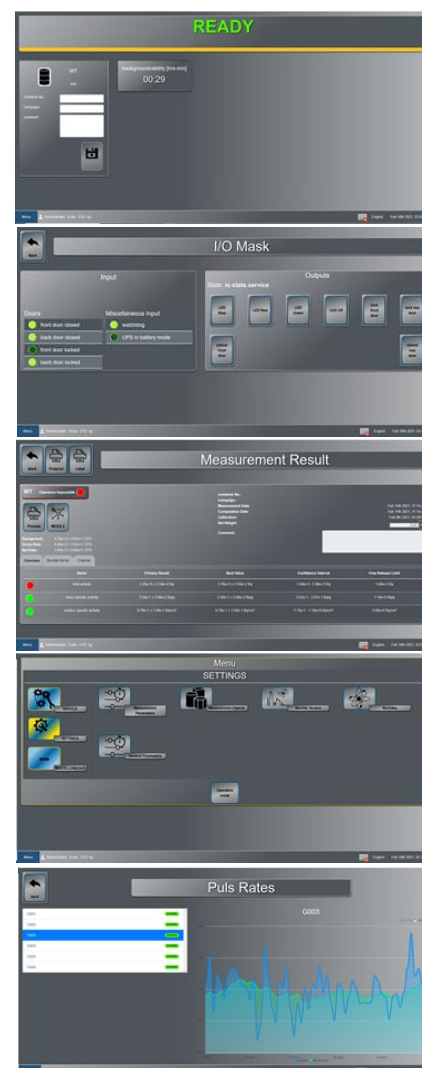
READY

WT

background/stability [hrs:min]
00:29

Container No.
Campaign
Comment

Menu

English

Back

I/O Mask

Input

Doors
front door closed
back door closed
front door locked
back door locked

Miscellaneous input
watchdog
UPS in battery mode

Outputs

State: in state service

LED Blue
LED Red
LED Green
LED Off
lock front door
lock rear door
unlock front door
unlock rear door

Menu

Back
Protocol
Label

Measurement Result

WT

Container No.
Campaign
Measurement Date
Computation Date
Calibration
Net Weight
Comment

Overview

| | Name | Primary Result | Best Value | Confidence Interval | Free Release Limit |
|---|---|---|---|---|---|
| | total activity | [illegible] | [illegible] | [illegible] | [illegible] |
| | mass specific activity | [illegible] | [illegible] | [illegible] | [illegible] |
| | surface specific activity | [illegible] | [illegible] | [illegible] | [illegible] |

Menu

Menu
SETTINGS

Operation mode

Menu

Back

Puls Rates

G003

Menu